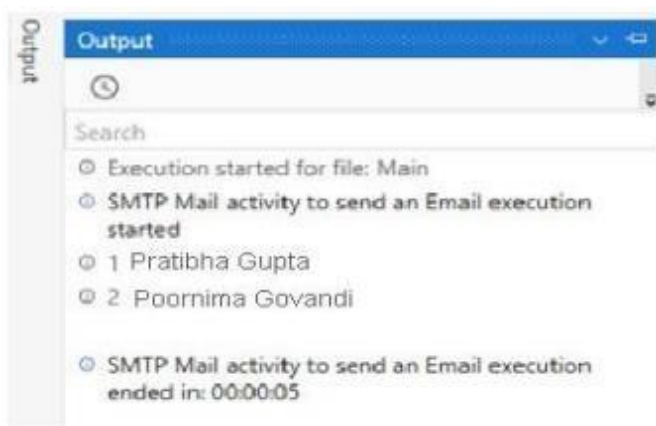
Output

Output

Search

Execution started for file: Main

SMTP Mail activity to send an Email execution started

1 Pratibha Gupta

2 Poornima Govandi

SMTP Mail activity to send an Email execution ended in: 00:00:05